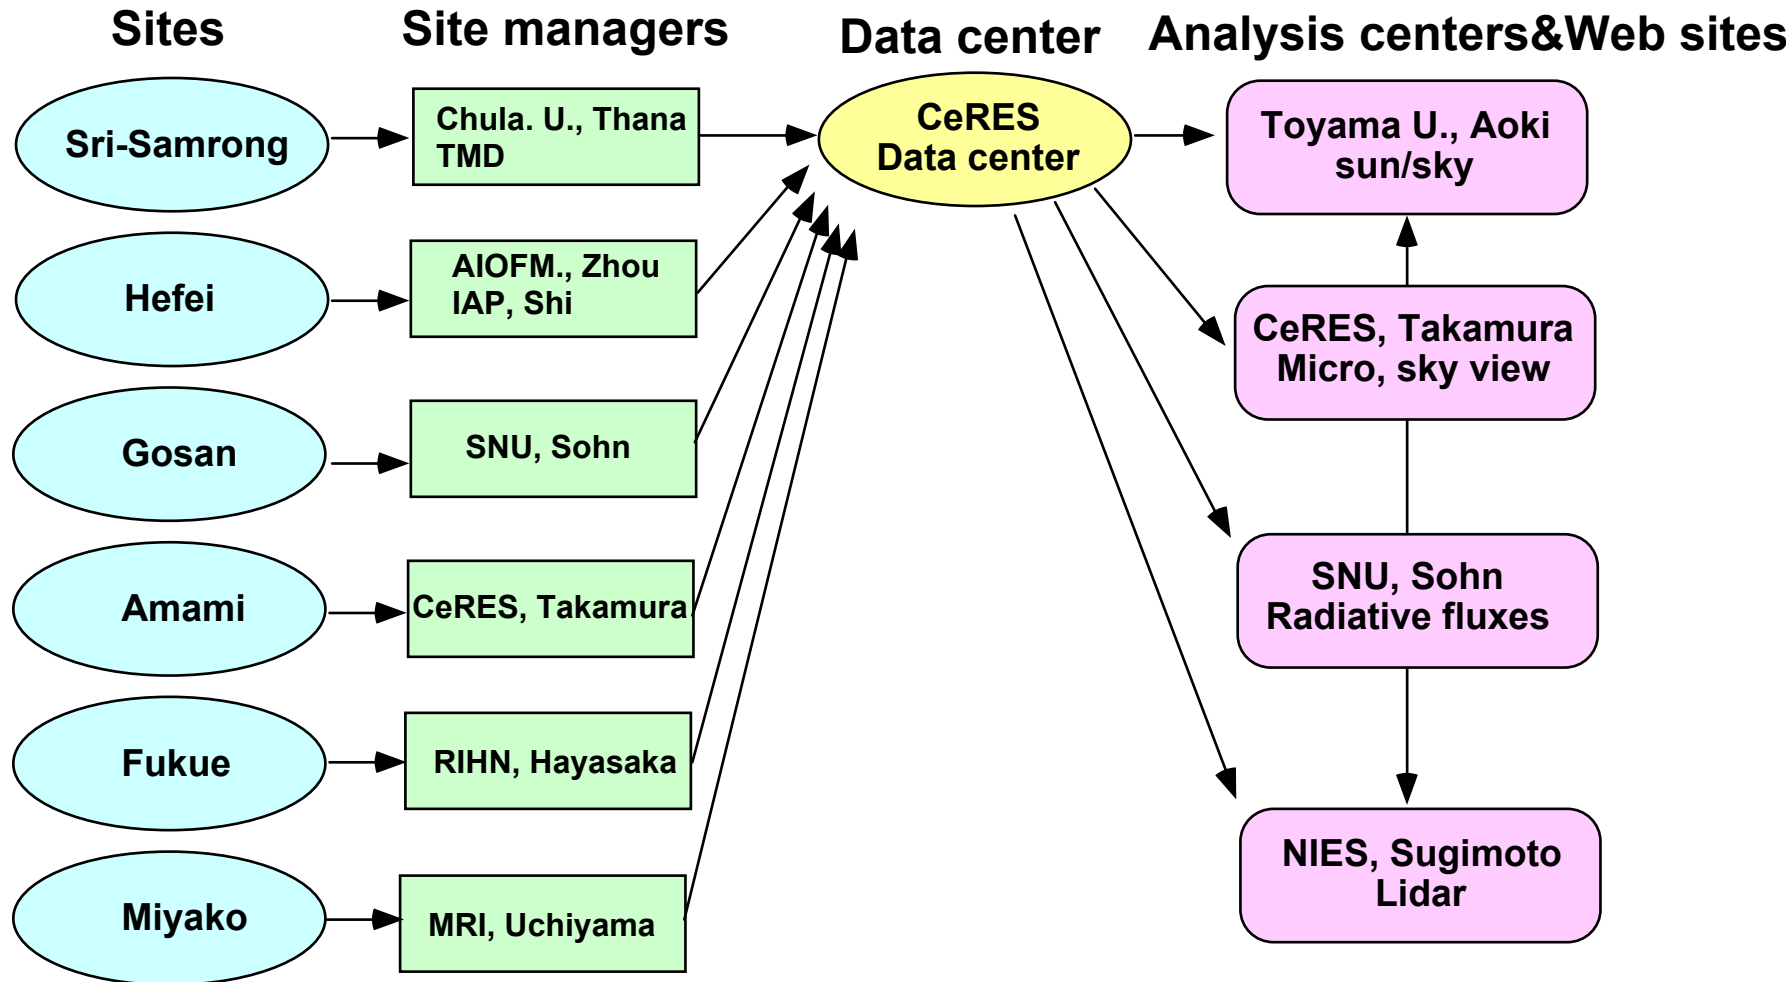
Sites

Site managers

Data center

Analysis centers&Web sites

Sri-Samrong

Chula. U., Thana
TMD

CeRES
Data center

Toyama U., Aoki
sun/sky

Hefei

AIOFM., Zhou
IAP, Shi

CeRES, Takamura
Micro, sky view

Gosan

SNU, Sohn

Amami

CeRES, Takamura

SNU, Sohn
Radiative fluxes

Fukue

RIHN, Hayasaka

Miyako

MRI, Uchiyama

NIES, Sugimoto
Lidar